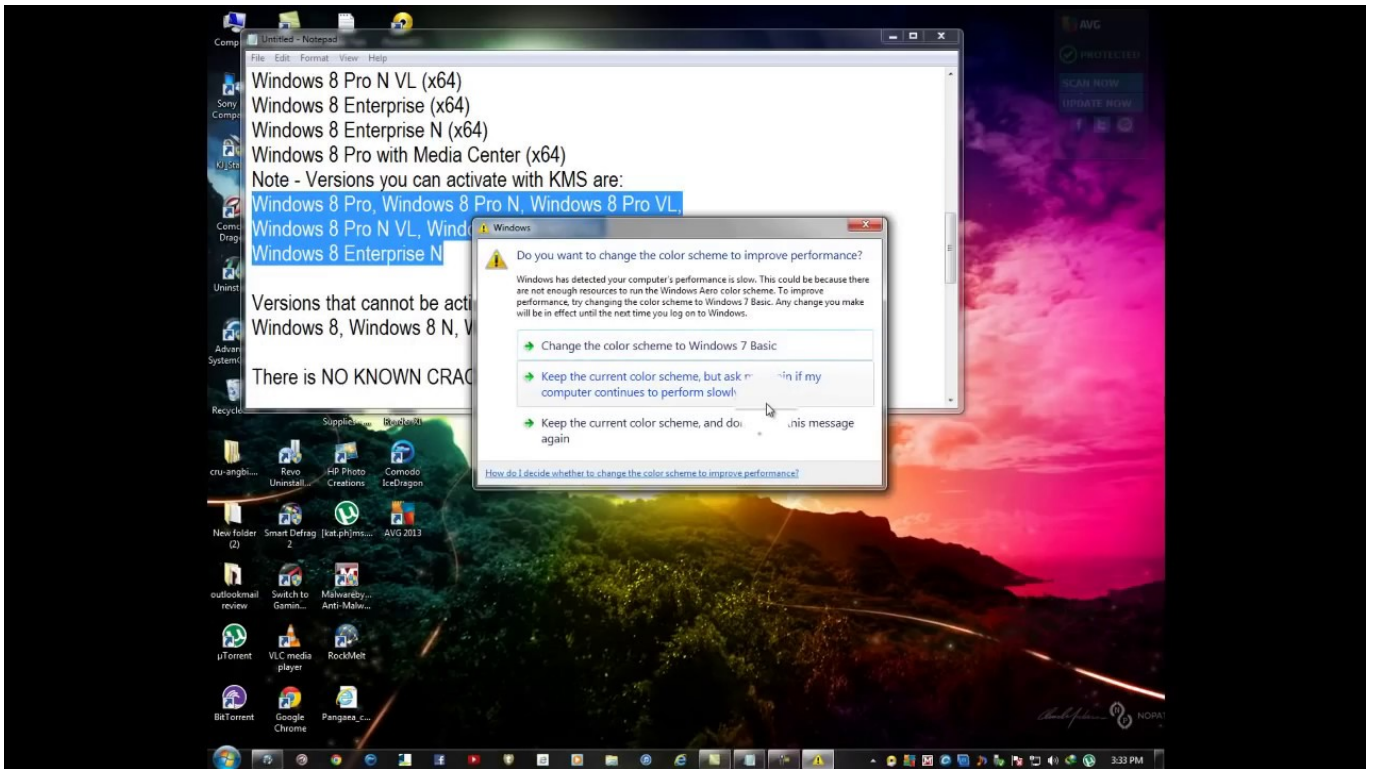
Comp

Untitled - Notepad

File Edit Format View Help

Windows 8 Pro N VL (x64)
Windows 8 Enterprise (x64)
Windows 8 Enterprise N (x64)
Windows 8 Pro with Media Center (x64)
Note - Versions you can activate with KMS are:
Windows 8 Pro, Windows 8 Pro N, Windows 8 Pro VL,
Windows 8 Pro N VL, Wind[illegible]
Windows 8 Enterprise N

Versions that cannot be acti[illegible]
Windows 8, Windows 8 N, W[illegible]

There is NO KNOWN CRAC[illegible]

Windows

Do you want to change the color scheme to improve performance?

Windows has detected your computer's performance is slow. This could be because there are not enough resources to run the Windows Aero color scheme. To improve performance, try changing the color scheme to Windows 7 Basic. Any change you make will be in effect until the next time you log on to Windows.

Change the color scheme to Windows 7 Basic

Keep the current color scheme, but ask m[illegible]in if my computer continues to perform slowl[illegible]

Keep the current color scheme, and do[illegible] this message again

How do I decide whether to change the color scheme to improve performance?

AVG
PROTECTED
SCAN NOW
UPDATE NOW

Sony Comp
Comodo Drag
Uninst
Advan SystemC
Recycle
Supplies
cru-angbi...
Revo Uninstall...
HP Photo Creations
Comodo IceDragon
New folder (2)
Smart Defrag 2
[kat.ph]ms...
AVG 2013
outlookmail review
Switch to Gamin...
Malwareby... Anti-Malw...
µTorrent
VLC media player
RockMelt
BitTorrent
Google Chrome
Pangaea_c...

NOPA

3:33 PM